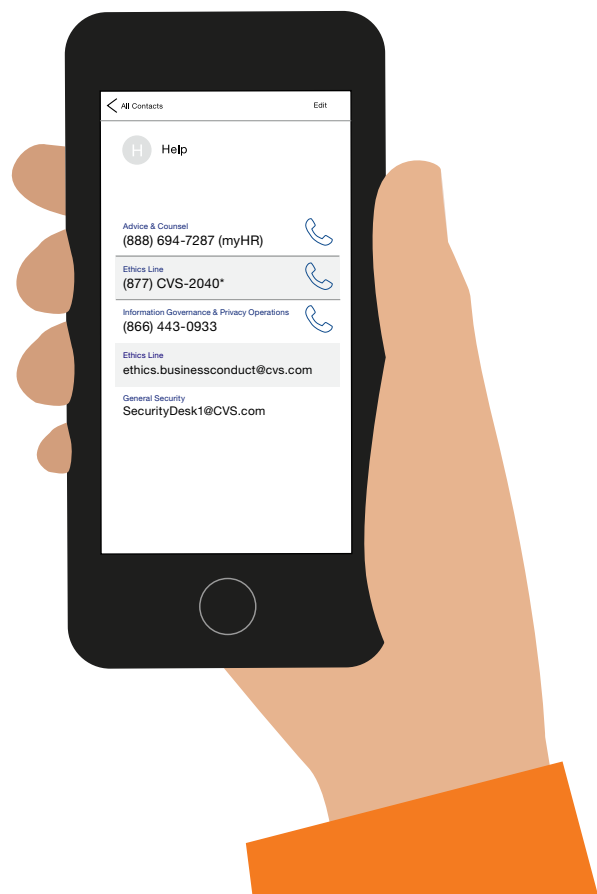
All Contacts

Edit

H

Help

Advice & Counsel
(888) 694-7287 (myHR)

Ethics Line
(877) CVS-2040*

Information Governance & Privacy Operations
(866) 443-0933

Ethics Line
ethics.businessconduct@cvs.com

General Security
SecurityDesk1@CVS.com